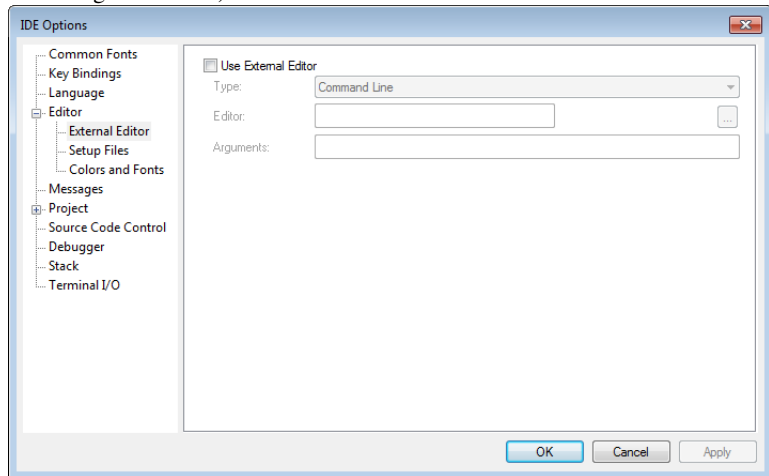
IDE Options

Common Fonts
Key Bindings
Language
Editor
External Editor
Setup Files
Colors and Fonts
Messages
Project
Source Code Control
Debugger
Stack
Terminal I/O

Use External Editor
Type: Command Line
Editor: ...
Arguments:

OK Cancel Apply